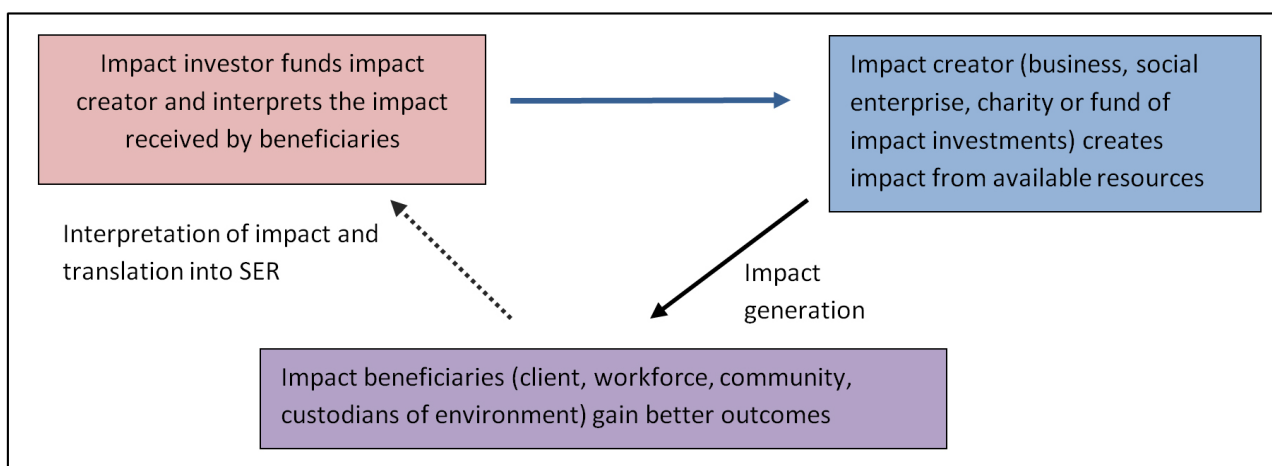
Impact investor funds impact creator and interprets the impact received by beneficiaries

Impact creator (business, social enterprise, charity or fund of impact investments) creates impact from available resources

Interpretation of impact and translation into SER

Impact generation

Impact beneficiaries (client, workforce, community, custodians of environment) gain better outcomes